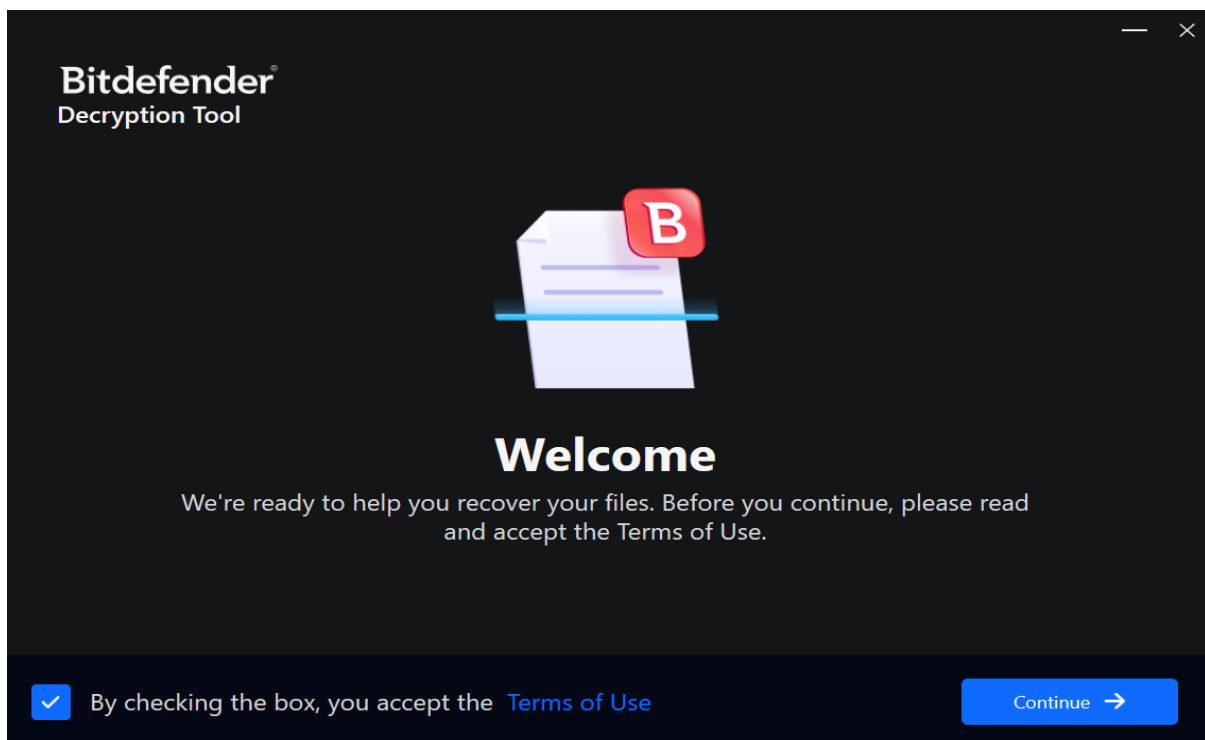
Bitdefender®
Decryption Tool

B

Welcome

We're ready to help you recover your files. Before you continue, please read and accept the Terms of Use.

By checking the box, you accept the Terms of Use

Continue